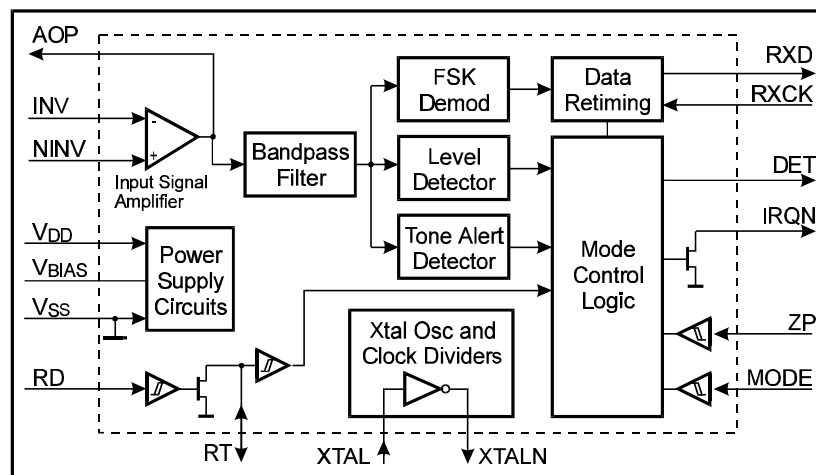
AOP

INV

NINV

Input Signal Amplifier

Bandpass Filter

FSK Demod

Level Detector

Tone Alert Detector

Data Retiming

Mode Control Logic

RXD

RXCK

DET

IRQN

$V_{DD}$

$V_{BIAS}$

$V_{SS}$

Power Supply Circuits

Xtal Osc and Clock Dividers

ZP

MODE

RD

RT

XTAL

XTALN